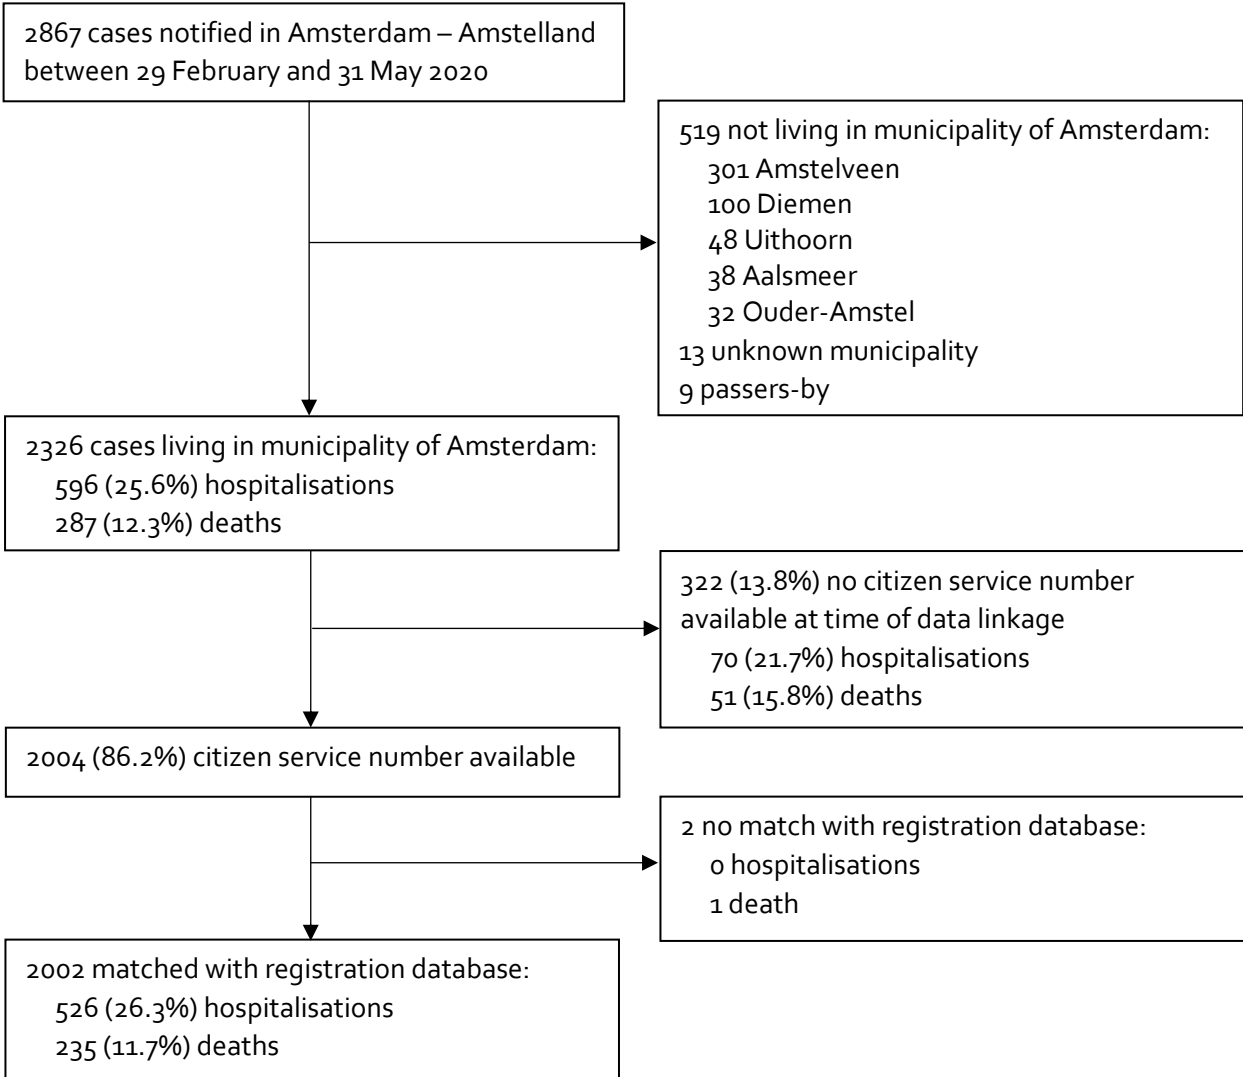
2867 cases notified in Amsterdam – Amstelland between 29 February and 31 May 2020

519 not living in municipality of Amsterdam:
301 Amstelveen
100 Diemen
48 Uithoorn
38 Aalsmeer
32 Ouder-Amstel
13 unknown municipality
9 passers-by

2326 cases living in municipality of Amsterdam:
596 (25.6%) hospitalisations
287 (12.3%) deaths

322 (13.8%) no citizen service number available at time of data linkage
70 (21.7%) hospitalisations
51 (15.8%) deaths

2004 (86.2%) citizen service number available

2 no match with registration database:
0 hospitalisations
1 death

2002 matched with registration database:
526 (26.3%) hospitalisations
235 (11.7%) deaths